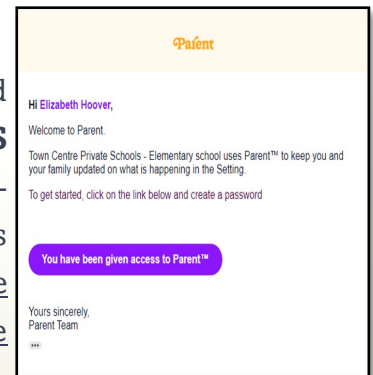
d
s
-
s
e
e

Parent

Hi Elizabeth Hoover,

Welcome to Parent.

Town Centre Private Schools - Elementary school uses Parent™ to keep you and your family updated on what is happening in the Setting.

To get started, click on the link below and create a password

You have been given access to Parent™

Yours sincerely,
Parent Team
...